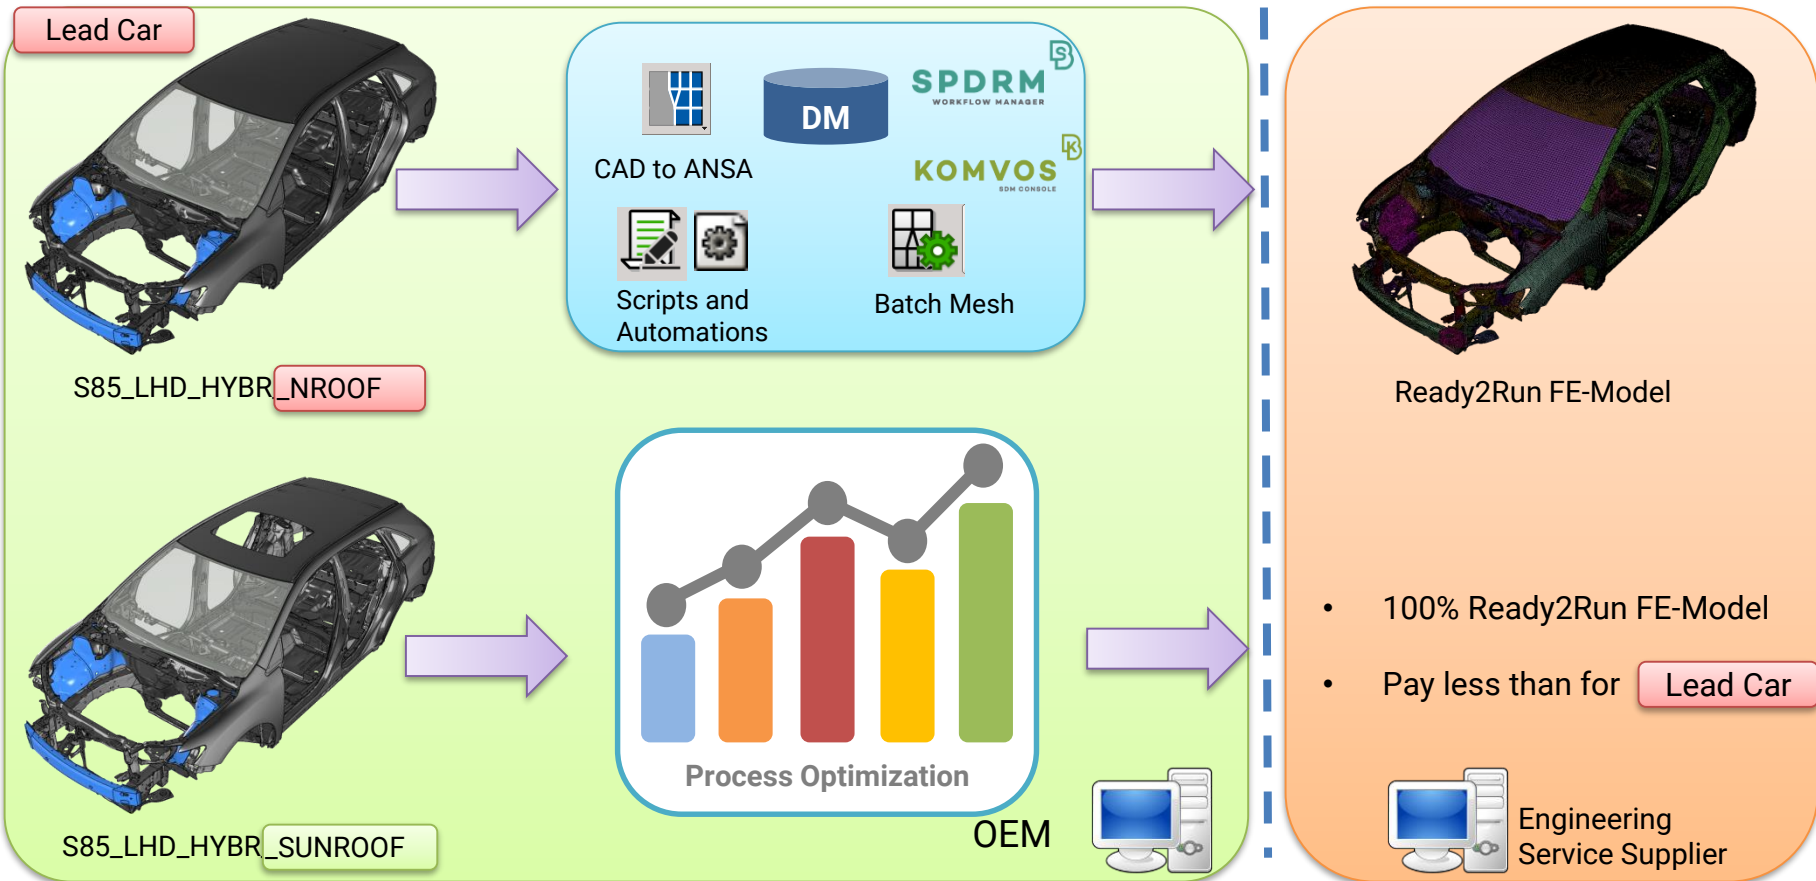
Lead Car

DM

SPDRM
WORKFLOW MANAGER

CAD to ANSA

KOMVOS
SDM CONSOLE

Scripts and Automations

Batch Mesh

S85_LHD_HYBR_NROOF

Ready2Run FE-Model

Process Optimization

• 100% Ready2Run FE-Model

• Pay less than for Lead Car

S85_LHD_HYBR_SUNROOF

OEM

Engineering Service Supplier